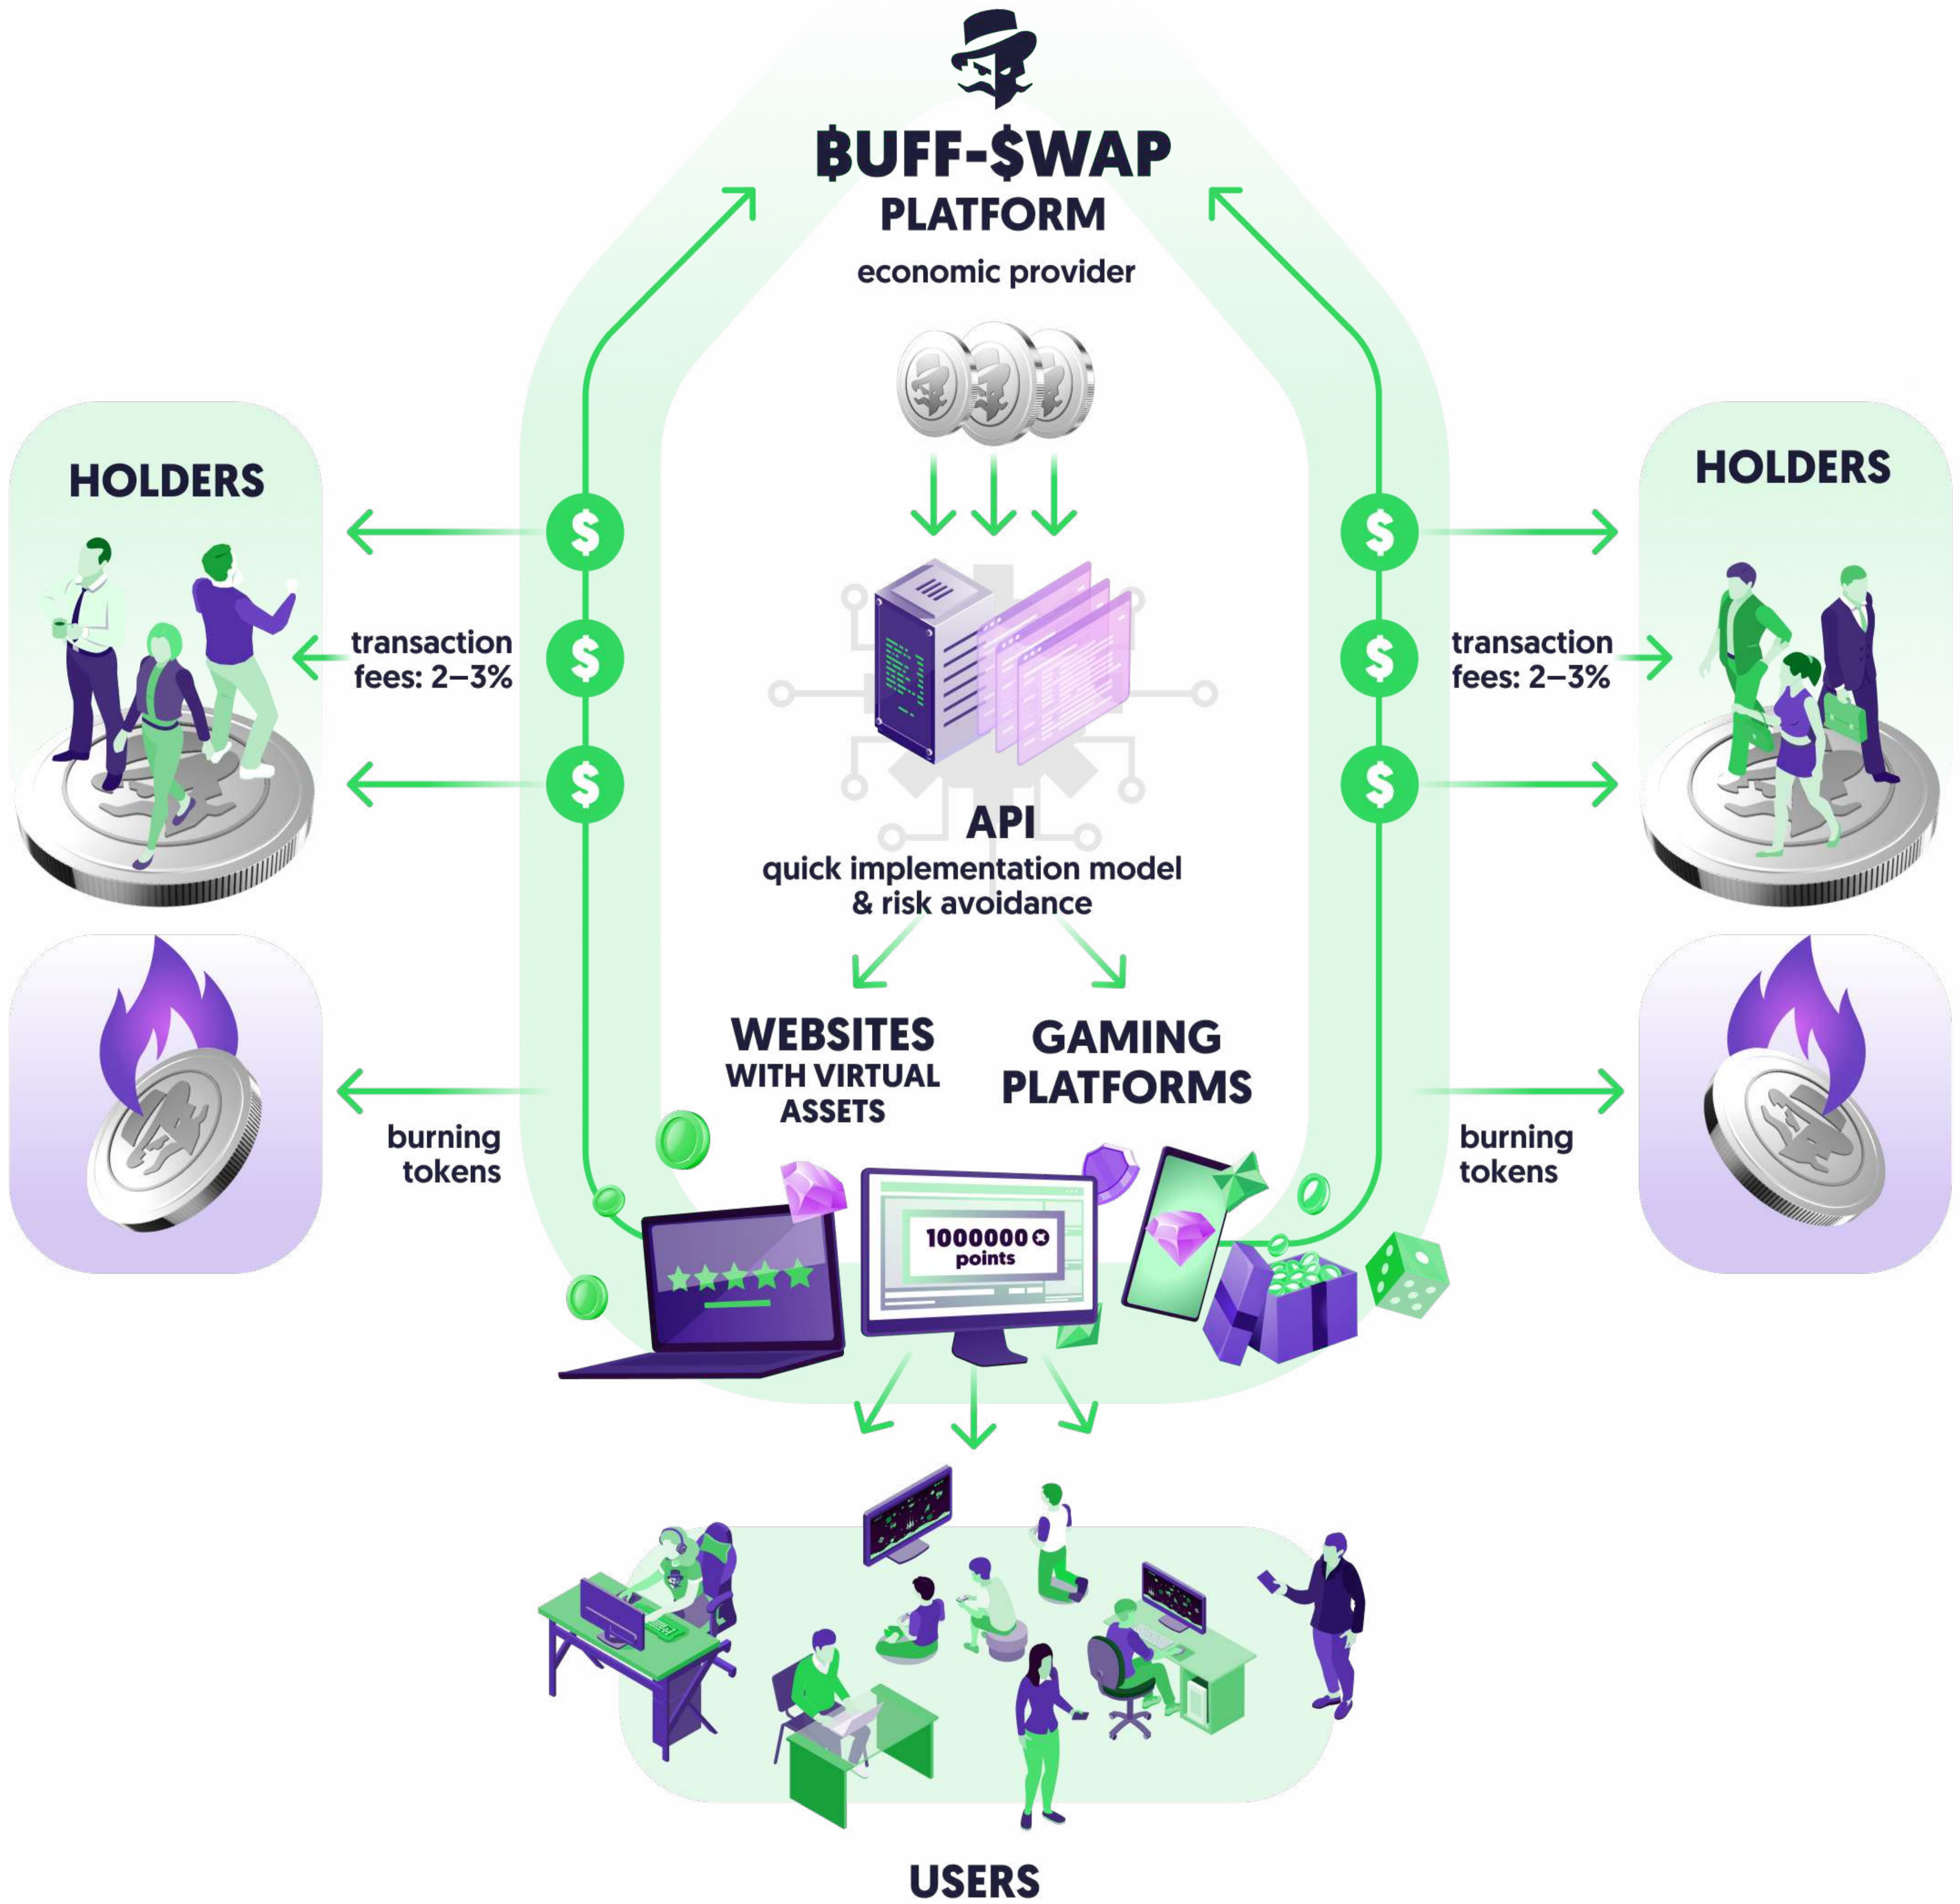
ɃUFF-$WAP
PLATFORM
economic provider

HOLDERS

transaction fees: 2–3%

HOLDERS

transaction fees: 2–3%

API
quick implementation model & risk avoidance

WEBSITES
WITH VIRTUAL ASSETS

GAMING PLATFORMS

burning tokens

burning tokens

1000000
points

USERS